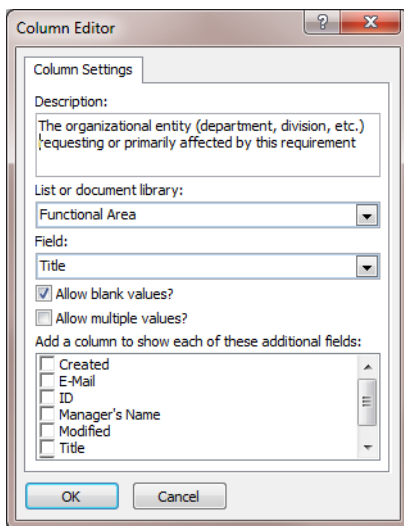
Column Editor

?

X

Column Settings

Description:

The organizational entity (department, division, etc.) requesting or primarily affected by this requirement

List or document library:

Functional Area

Field:

Title

Allow blank values?

Allow multiple values?

Add a column to show each of these additional fields:

Created

E-Mail

ID

Manager's Name

Modified

Title

OK

Cancel